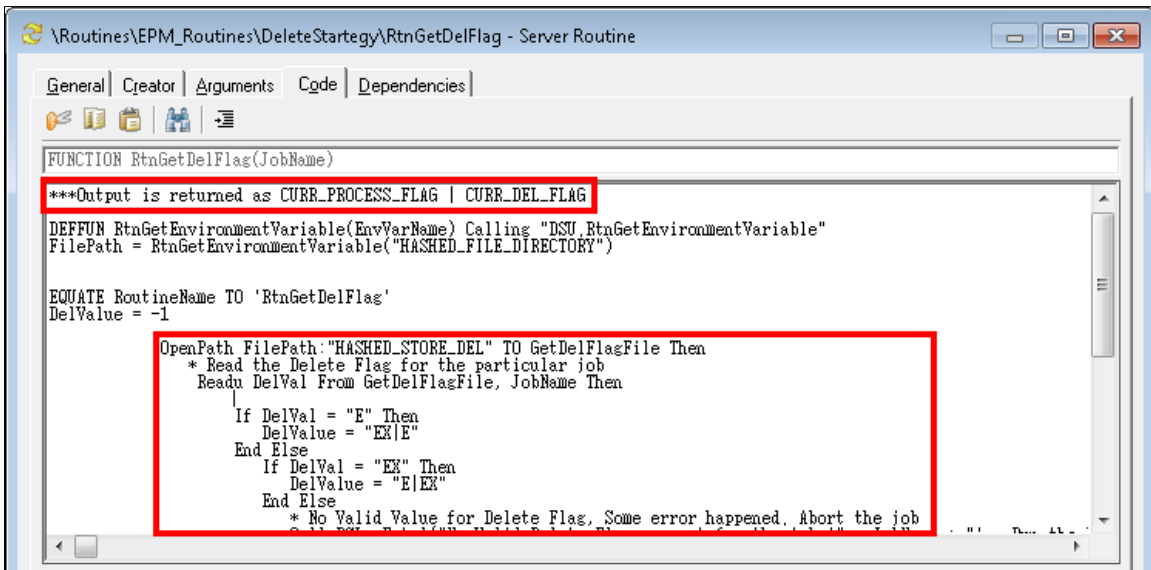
\Routines\EPM_Routines\DeleteStartegy\RtnGetDelFlag - Server Routine

General | Creator | Arguments | Code | Dependencies

FUNCTION RtnGetDelFlag(JobName)

***Output is returned as CURR_PROCESS_FLAG | CURR_DEL_FLAG

DEFFUN RtnGetEnvironmentVariable(EnvVarName) Calling "DSU.RtnGetEnvironmentVariable"
FilePath = RtnGetEnvironmentVariable("HASHED_FILE_DIRECTORY")

EQUATE RoutineName TO 'RtnGetDelFlag'
DelValue = -1

OpenPath FilePath:"HASHED_STORE_DEL" TO GetDelFlagFile Then
* Read the Delete Flag for the particular job
Readu DelVal From GetDelFlagFile, JobName Then

If DelVal = "E" Then
DelValue = "EX|E"
End Else
If DelVal = "EX" Then
DelValue = "E|EX"
End Else
* No Valid Value for Delete Flag, Some error happened, Abort the job
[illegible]